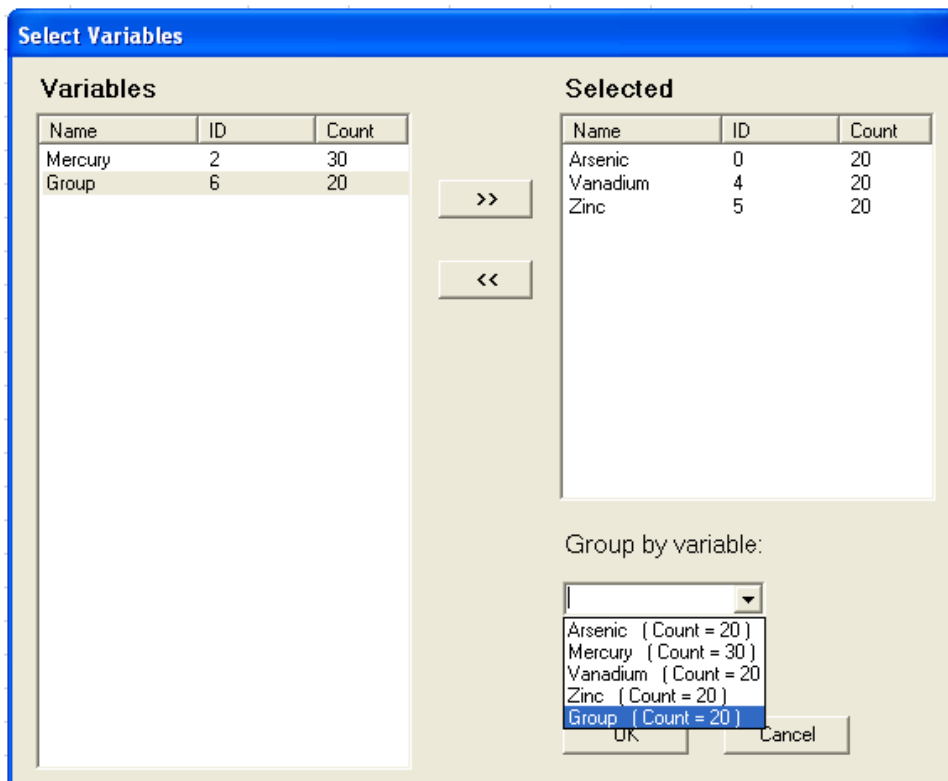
Select Variables

Variables

| Name | ID | Count |
|---|---|---|
| Mercury | 2 | 30 |
| Group | 6 | 20 |

>>

<<

Selected

| Name | ID | Count |
|---|---|---|
| Arsenic | 0 | 20 |
| Vanadium | 4 | 20 |
| Zinc | 5 | 20 |

Group by variable:

Arsenic ( Count = 20 )
Mercury ( Count = 30 )
Vanadium ( Count = 20
Zinc ( Count = 20 )
Group ( Count = 20 )

OK

Cancel